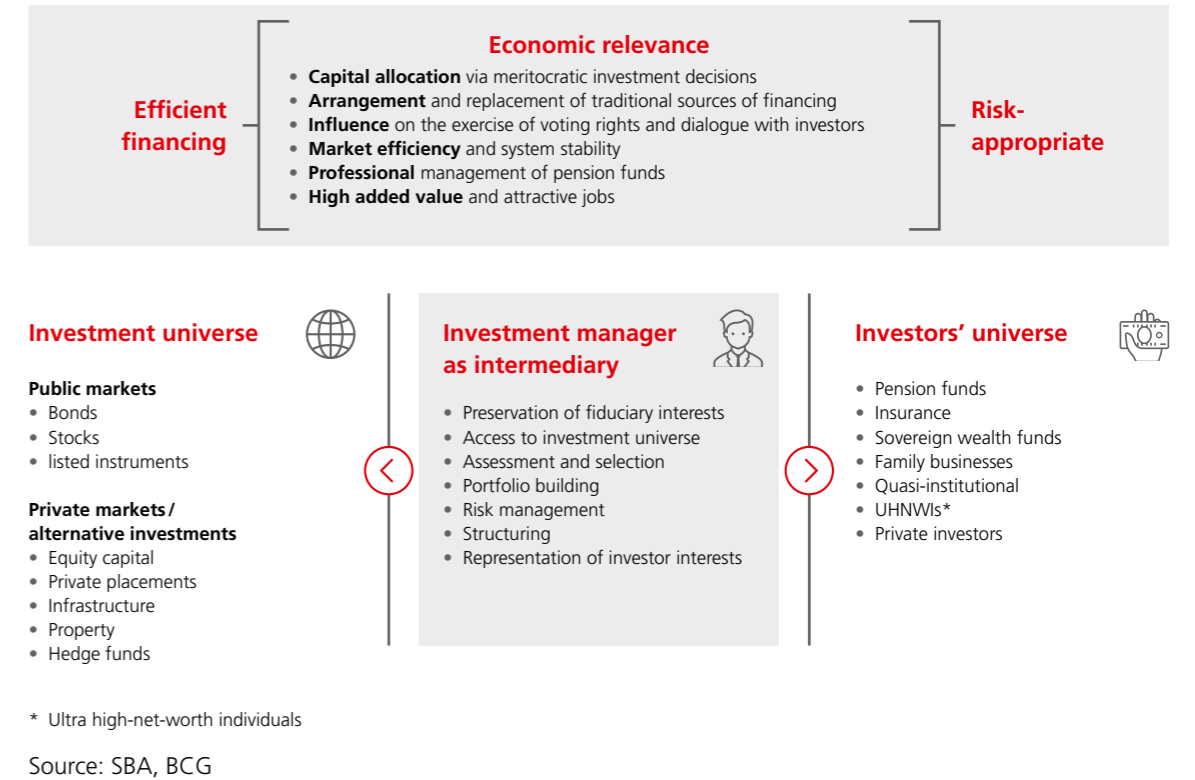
Efficient financing

Economic relevance
• **Capital allocation** via meritocratic investment decisions
• **Arrangement** and replacement of traditional sources of financing
• **Influence** on the exercise of voting rights and dialogue with investors
• **Market efficiency** and system stability
• **Professional** management of pension funds
• **High added value** and attractive jobs

Risk-appropriate

Investment universe

Public markets
• Bonds
• Stocks
• listed instruments

Private markets / alternative investments
• Equity capital
• Private placements
• Infrastructure
• Property
• Hedge funds

Investment manager as intermediary

• Preservation of fiduciary interests
• Access to investment universe
• Assessment and selection
• Portfolio building
• Risk management
• Structuring
• Representation of investor interests

Investors' universe

• Pension funds
• Insurance
• Sovereign wealth funds
• Family businesses
• Quasi-institutional
• UHNWIs*
• Private investors

* Ultra high-net-worth individuals

Source: SBA, BCG